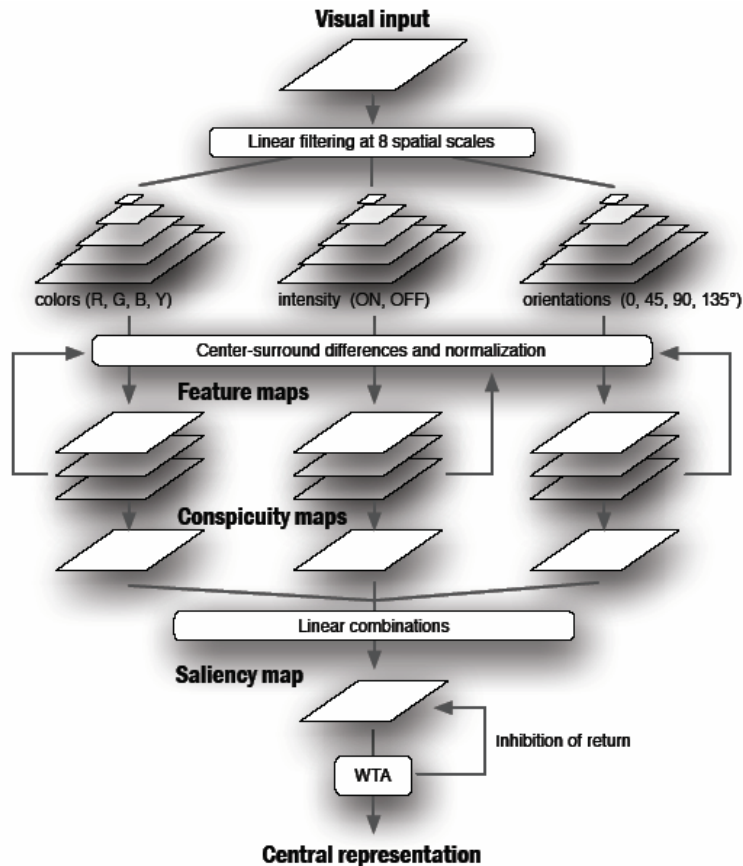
Visual input

Linear filtering at 8 spatial scales

colors (R, G, B, Y)

intensity (ON, OFF)

orientations (0, 45, 90, 135°)

Center-surround differences and normalization

Feature maps

Conspicuity maps

Linear combinations

Saliency map

Inhibition of return

WTA

Central representation